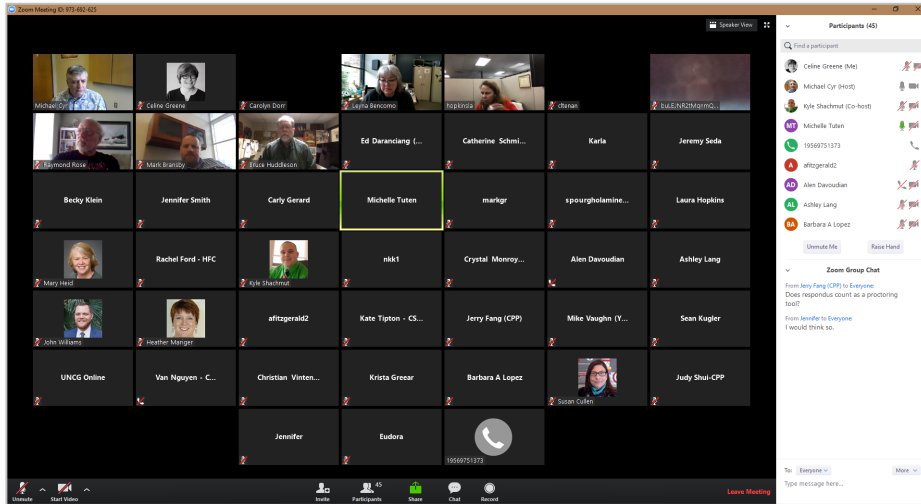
Zoom Meeting ID: 973-692-625

Speaker View

Michael Cyr
Celine Greene
Carolyn Dorr
Leyna Bencomo
hopkinsla
cfenan
buLE/NR2tMqmQ...

Raymond Rose
Mark Bransby
Bruce Huddleson
Ed Daranciang (...
Catherine Schmi...
Karla
Jeremy Seda

Becky Klein
Jennifer Smith
Carly Gerard
Michelle Tuten
markgr
spourgholamine...
Laura Hopkins

Mary Heid
Rachel Ford - HFC
Kyle Shachmut
nkk1
Crystal Monroy...
Alen Davoudian
Ashley Lang

John Williams
Heather Mariger
afitzgerald2
Kate Tipton - CS...
Jerry Fang (CPP)
Mike Vaughn (Y...
Sean Kugler

UNCG Online
Van Nguyen - C...
Christian Vinten...
Krista Greear
Barbara A Lopez
Susan Cullen
Judy Shui-CPP

Jennifer
Eudora
19569751373

Participants (45)

Find a participant

Celine Greene (Me)
Michael Cyr (Host)
Kyle Shachmut (Co-host)
MT Michelle Tuten
19569751373
A afitzgerald2
AD Alen Davoudian
AL Ashley Lang
BA Barbara A Lopez

Unmute Me
Raise Hand

Zoom Group Chat

From Jerry Fang (CPP) to Everyone:
Does respondus count as a proctoring tool?

From Jennifer to Everyone:
I would think so.

To: Everyone
More

Type message here...

Unmute
Start Video
Invite
45 Participants
Share
Chat
Record
Leave Meeting